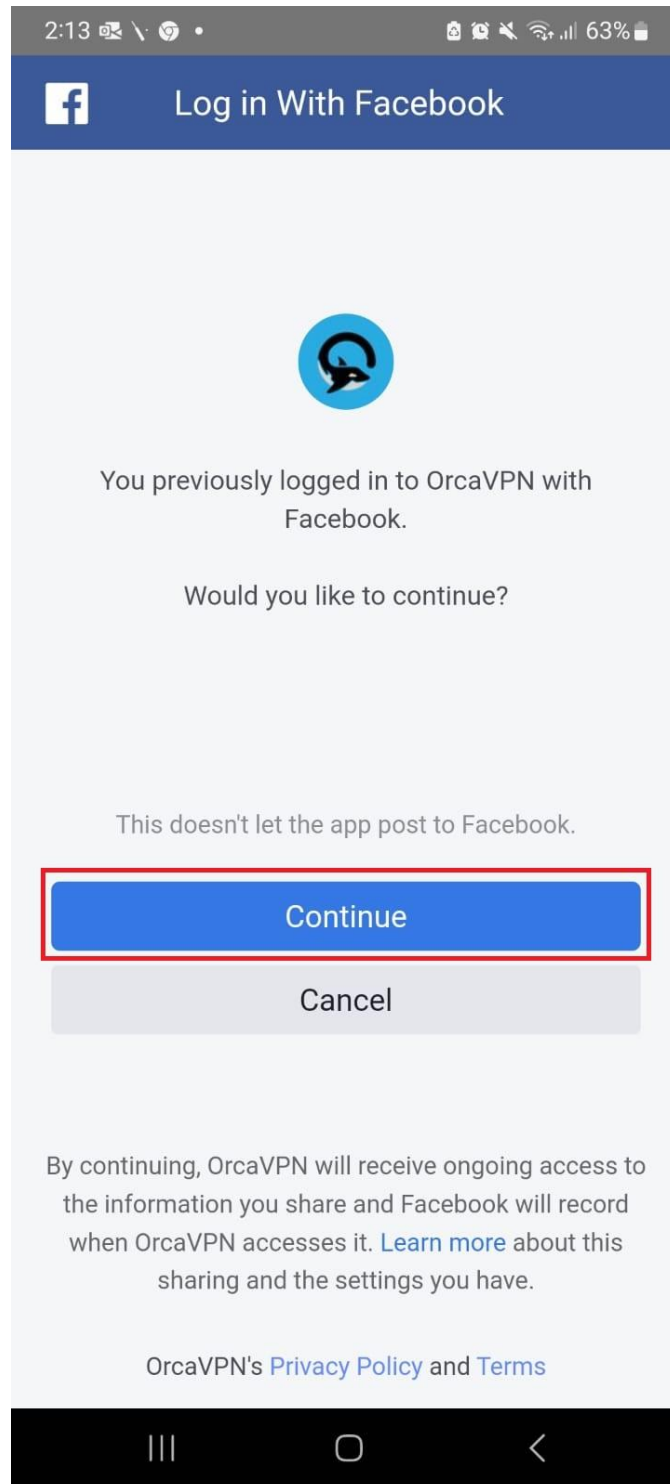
2:13 63%

Log in With Facebook

You previously logged in to OrcaVPN with Facebook.

Would you like to continue?

This doesn't let the app post to Facebook.

Continue

Cancel

By continuing, OrcaVPN will receive ongoing access to the information you share and Facebook will record when OrcaVPN accesses it. Learn more about this sharing and the settings you have.

OrcaVPN's Privacy Policy and Terms